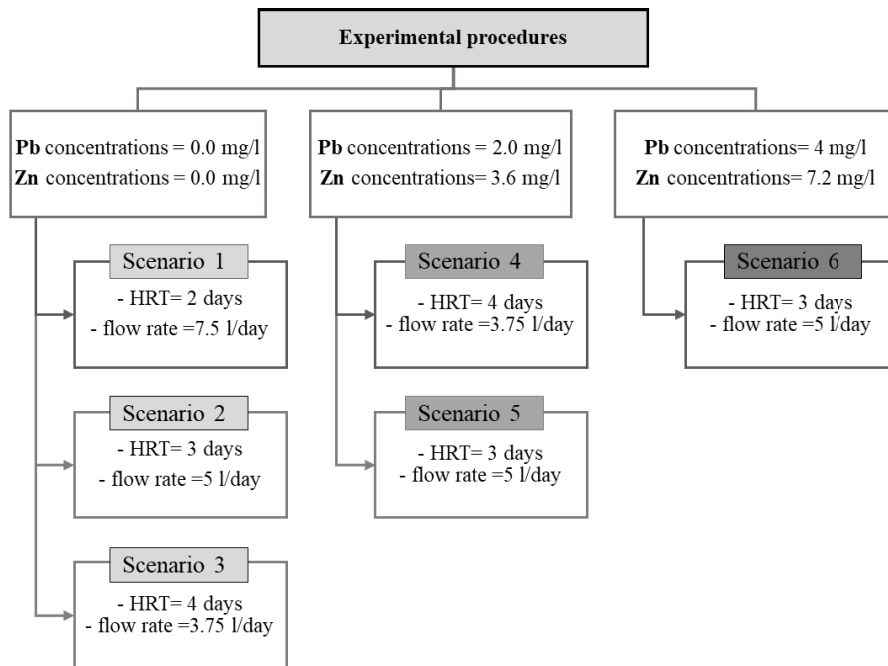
Experimental procedures

**Pb** concentrations = 0.0 mg/l
**Zn** concentrations = 0.0 mg/l

Scenario 1
- HRT= 2 days
- flow rate =7.5 l/day

Scenario 2
- HRT= 3 days
- flow rate =5 l/day

Scenario 3
- HRT= 4 days
- flow rate =3.75 l/day

**Pb** concentrations = 2.0 mg/l
**Zn** concentrations= 3.6 mg/l

Scenario 4
- HRT= 4 days
- flow rate =3.75 l/day

Scenario 5
- HRT= 3 days
- flow rate =5 l/day

**Pb** concentrations= 4 mg/l
**Zn** concentrations= 7.2 mg/l

Scenario 6
- HRT= 3 days
- flow rate =5 l/day